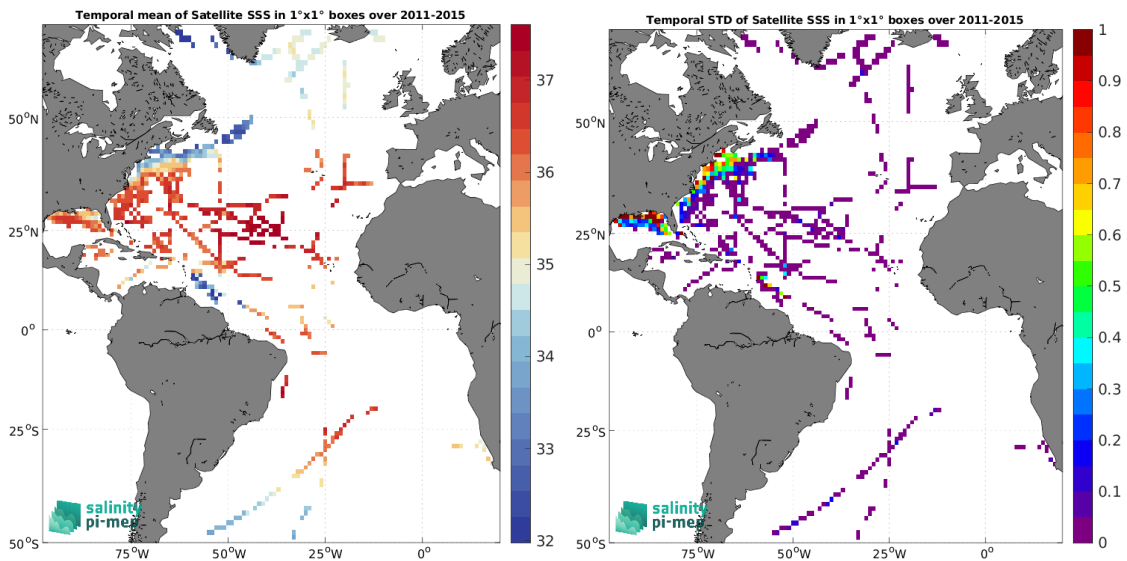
Temporal mean of Satellite SSS in 1°x1° boxes over 2011-2015

50°N
25°N
0°
25°S
50°S
75°W
50°W
25°W
0°

37
36
35
34
33
32

salinity
pi-mep

Temporal STD of Satellite SSS in 1°x1° boxes over 2011-2015

50°N
25°N
0°
25°S
50°S
75°W
50°W
25°W
0°

1
0.9
0.8
0.7
0.6
0.5
0.4
0.3
0.2
0.1
0

salinity
pi-mep